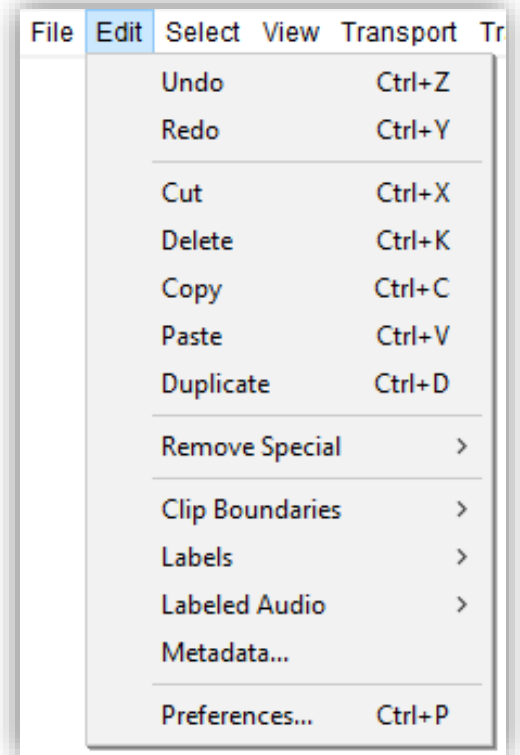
File Edit Select View Transport Tr

Undo Ctrl+Z
Redo Ctrl+Y

Cut Ctrl+X
Delete Ctrl+K
Copy Ctrl+C
Paste Ctrl+V
Duplicate Ctrl+D

Remove Special >

Clip Boundaries >
Labels >
Labeled Audio >
Metadata...

Preferences... Ctrl+P